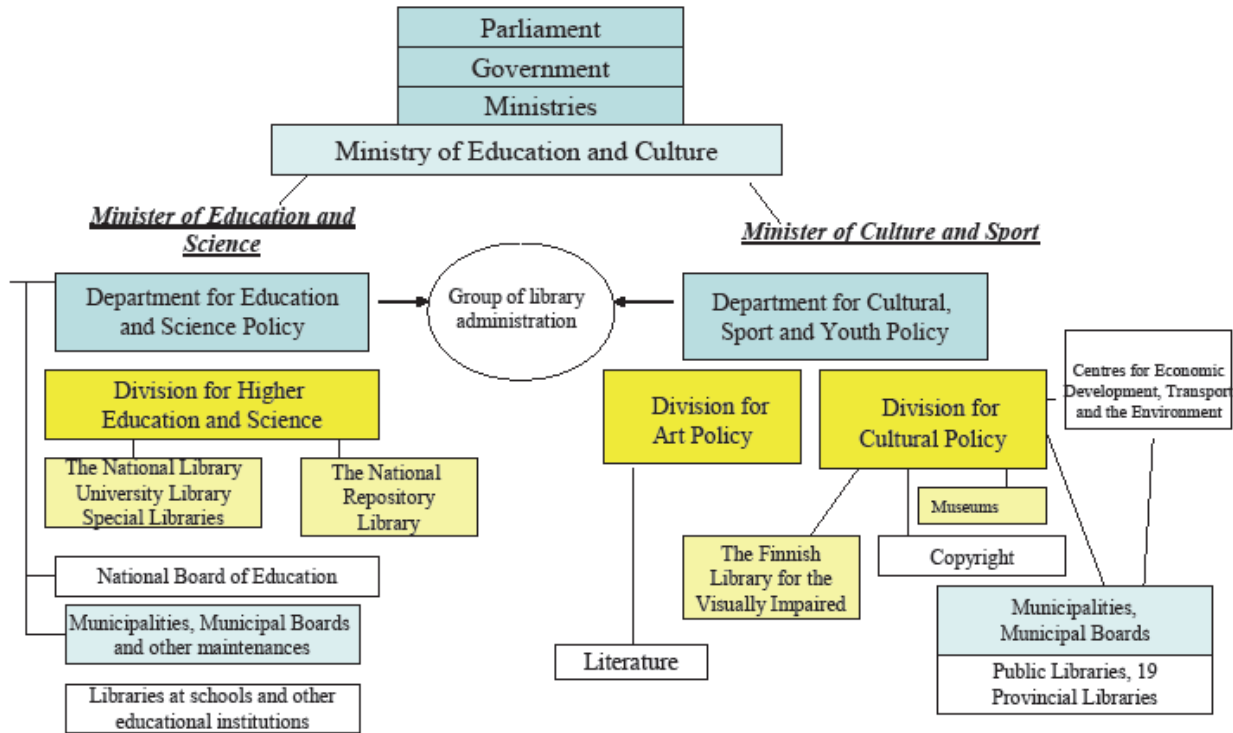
Parliament

Government

Ministries

Ministry of Education and Culture

Minister of Education and Science

Minister of Culture and Sport

Department for Education and Science Policy

Group of library administration

Department for Cultural, Sport and Youth Policy

Centres for Economic Development, Transport and the Environment

Division for Higher Education and Science

Division for Art Policy

Division for Cultural Policy

The National Library University Library Special Libraries

The National Repository Library

Museums

The Finnish Library for the Visually Impaired

Copyright

National Board of Education

Municipalities, Municipal Boards and other maintenances

Municipalities, Municipal Boards

Literature

Public Libraries, 19 Provincial Libraries

Libraries at schools and other educational institutions